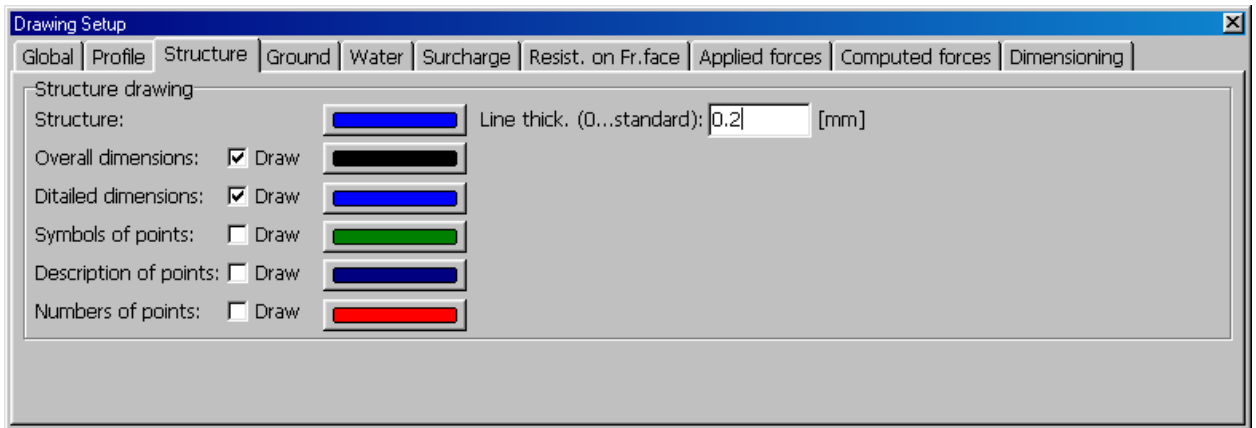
Drawing Setup

Global | Profile | Structure | Ground | Water | Surcharge | Resist. on Fr.face | Applied forces | Computed forces | Dimensioning

Structure drawing

Structure:

Line thick. (0...standard): 0.2 [mm]

Overall dimensions: Draw

Ditailed dimensions: Draw

Symbols of points: Draw

Description of points: Draw

Numbers of points: Draw